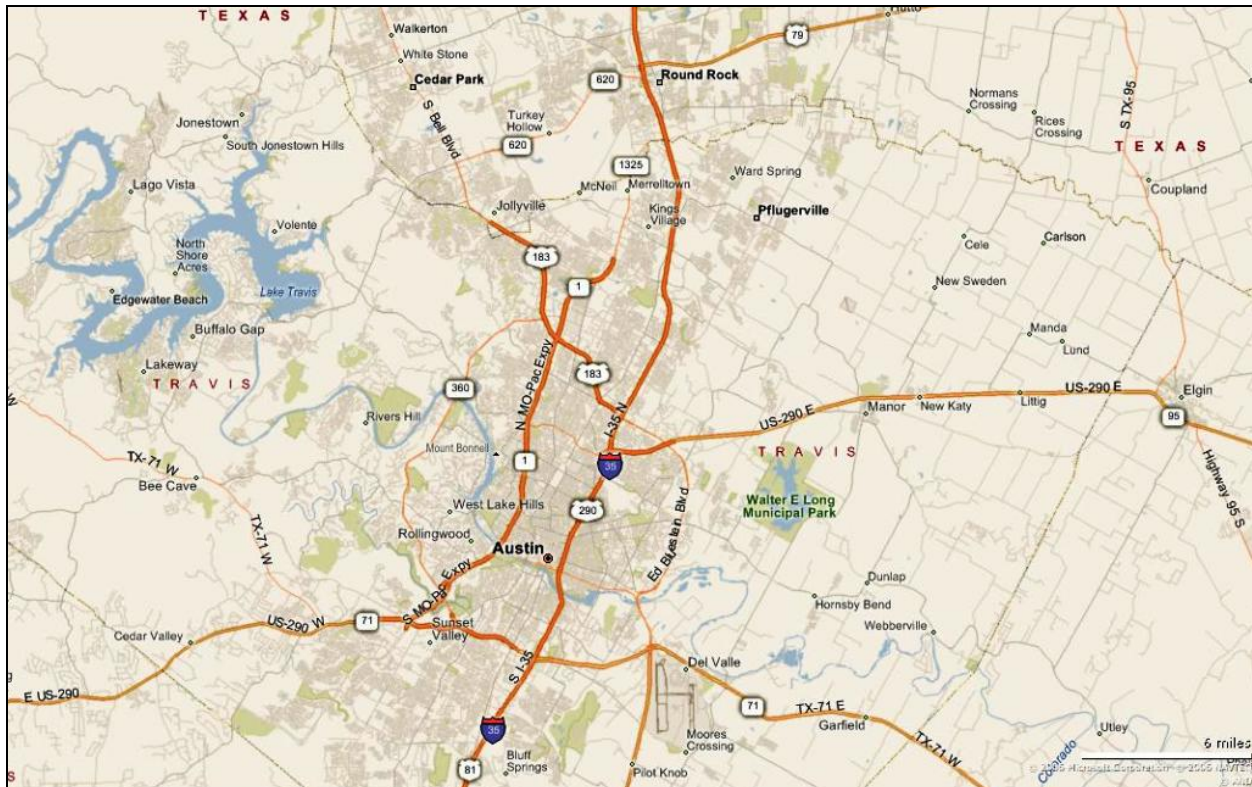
TEXAS
Walkerton
White Stone
Cedar Park
620
Round Rock
79
Hutto
Normans Crossing
Rices Crossing
S TX-95
TEXAS
Coupland
Jonestown
South Jonestown Hills
Turkey Hollow
620
S Bell Blvd
1325
Merrelltown
McNeil
Ward Spring
Kings Village
Pflugerville
Lago Vista
Volente
Jollyville
Cele
Carlson
North Shore Acres
183
New Sweden
Edgewater Beach
Lake Travis
1
Buffalo Gap
Manda
Lund
Lakeway
TRAVIS
N MO-Pac Expy
183
360
US-290 E
Elgin
95
Rivers Hill
I-35 N
US-290 E
Manor
New Katy
Littig
Mount Bonnell
TX-71 W
1
35
TRAVIS
Highway 95 S
Bee Cave
West Lake Hills
Walter E Long Municipal Park
290
TX-71 W
Ed Bluestein Blvd
Rollingwood
Austin
S MO-Pac Expy
Dunlap
Hornsby Bend
US-290 W
71
Sunset Valley
Cedar Valley
Webberville
S I-35
Del Valle
E US-290
71
TX-71 E
Garfield
Utley
35
Moores Crossing
TX-71 W
Colorado
6 miles
81
Bluff Springs
Pilot Knob
© 2005 Microsoft Corporation © 2005 NAVTEQ